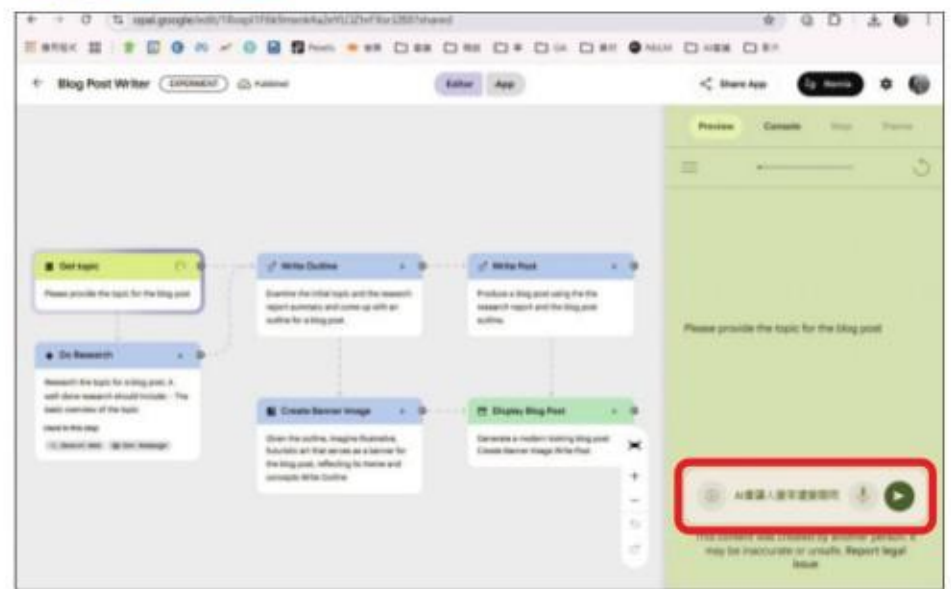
Blog Post Writer EXPERIMENT Published

Editor App

Share App

Preview Console

Get topic

Please provide the topic for the blog post

Do Research

Research the topic for a blog post. A well done research should include: - The basic overview of the topic

Write Outline

Examine the initial topic and the research report summary and come up with an outline for a blog post.

Write Post

Produce a blog post using the the research report and the blog post outline.

Create Banner Image

Given the outline, imagine illustrative, futuristic art that serves as a banner for the blog post, reflecting its theme and concepts Write Outline

Display Blog Post

Generate a modern looking blog post Create Banner Image Write Post

Please provide the topic for the blog post

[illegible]

This content was created by another person. It may be inaccurate or unsafe. Report legal issue